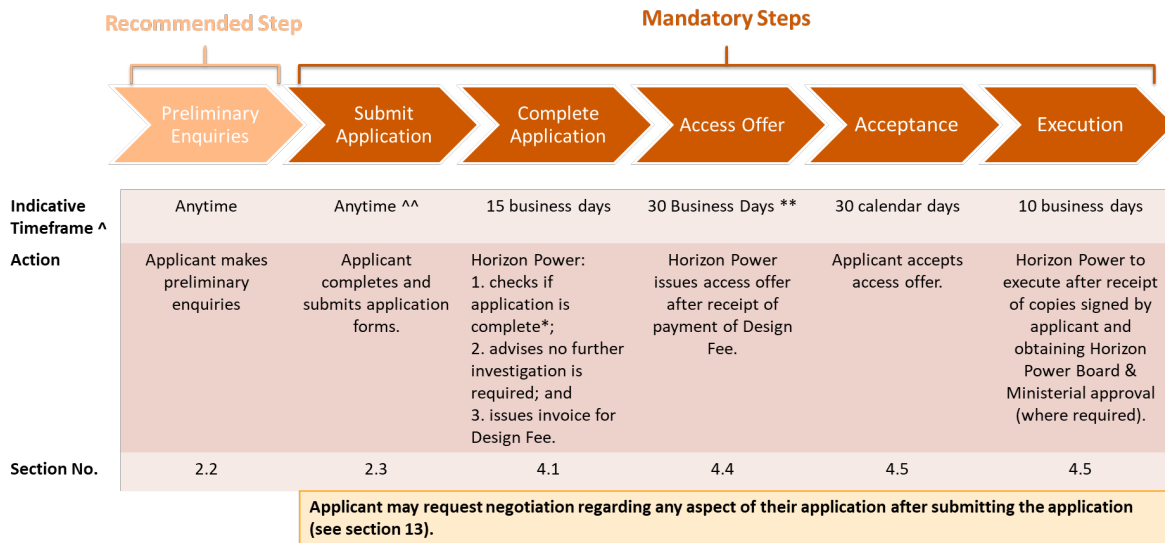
Recommended Step

Mandatory Steps

Preliminary Enquiries

Submit Application

Complete Application

Access Offer

Acceptance

Execution

| | | | | | | |
|---|---|---|---|---|---|---|
| **Indicative Timeframe ^** | Anytime | Anytime ^^ | 15 business days | 30 Business Days ** | 30 calendar days | 10 business days |
| **Action** | Applicant makes preliminary enquiries | Applicant completes and submits application forms. | Horizon Power: 1. checks if application is complete*; 2. advises no further investigation is required; and 3. issues invoice for Design Fee. | Horizon Power issues access offer after receipt of payment of Design Fee. | Applicant accepts access offer. | Horizon Power to execute after receipt of copies signed by applicant and obtaining Horizon Power Board & Ministerial approval (where required). |
| **Section No.** | 2.2 | 2.3 | 4.1 | 4.4 | 4.5 | 4.5 |

**Applicant may request negotiation regarding any aspect of their application after submitting the application (see section 13).**